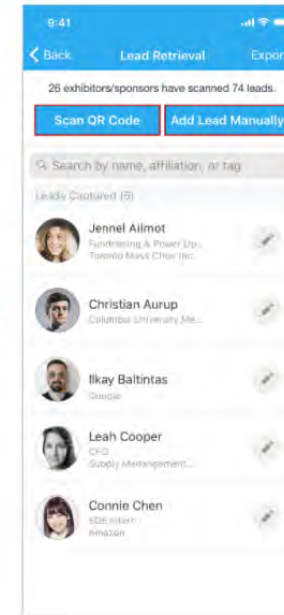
9:41

Back Lead Retrieval Expor

26 exhibitors/sponsors have scanned 74 leads.

Scan QR Code

Add Lead Manually

Search by name, affiliation, or tag

Leads Captured (6)

Jennel Ailmot
Fundraising & Power Up...
Toronto Mass Choir Inc.

Christian Aurup
Columbia University Me...

Ilkay Baltintas
Google

Leah Cooper
CFO
Supply Management...

Connie Chen
SDE Intern
Amazon